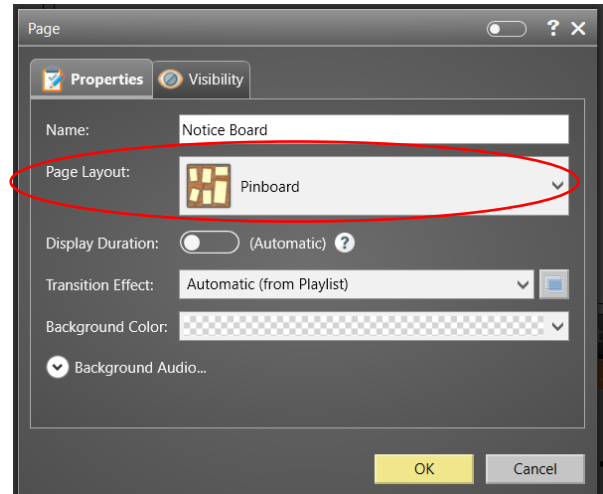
Page

? ✕

Properties

Visibility

Name: Notice Board

Page Layout: Pinboard

Display Duration: (Automatic) ?

Transition Effect: Automatic (from Playlist)

Background Color:

Background Audio...

OK

Cancel